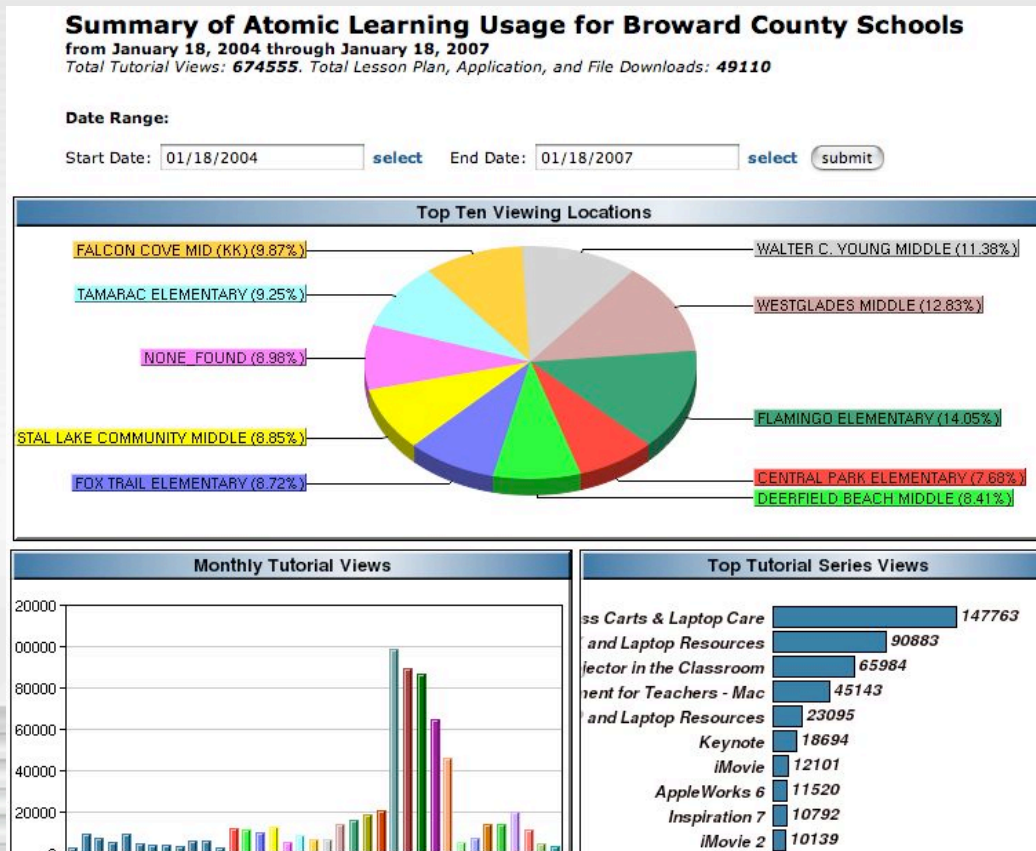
Summary of Atomic Learning Usage for Broward County Schools
from January 18, 2004 through January 18, 2007
Total Tutorial Views: 674555. Total Lesson Plan, Application, and File Downloads: 49110

Date Range:

Start Date: 01/18/2004 select End Date: 01/18/2007 select submit

Top Ten Viewing Locations

FALCON COVE MID (KK) (9.87%)
TAMARAC ELEMENTARY (9.25%)
NONE_FOUND (8.98%)
STAL LAKE COMMUNITY MIDDLE (8.85%)
FOX TRAIL ELEMENTARY (8.72%)
WALTER C. YOUNG MIDDLE (11.38%)
WESTGLADES MIDDLE (12.83%)
FLAMINGO ELEMENTARY (14.05%)
CENTRAL PARK ELEMENTARY (7.68%)
DEERFIELD BEACH MIDDLE (8.41%)

Monthly Tutorial Views

20000
00000
80000
60000
40000
20000

Top Tutorial Series Views

ss Carts & Laptop Care 147763
and Laptop Resources 90883
jector in the Classroom 65984
nent for Teachers - Mac 45143
and Laptop Resources 23095
Keynote 18694
iMovie 12101
AppleWorks 6 11520
Inspiration 7 10792
iMovie 2 10139